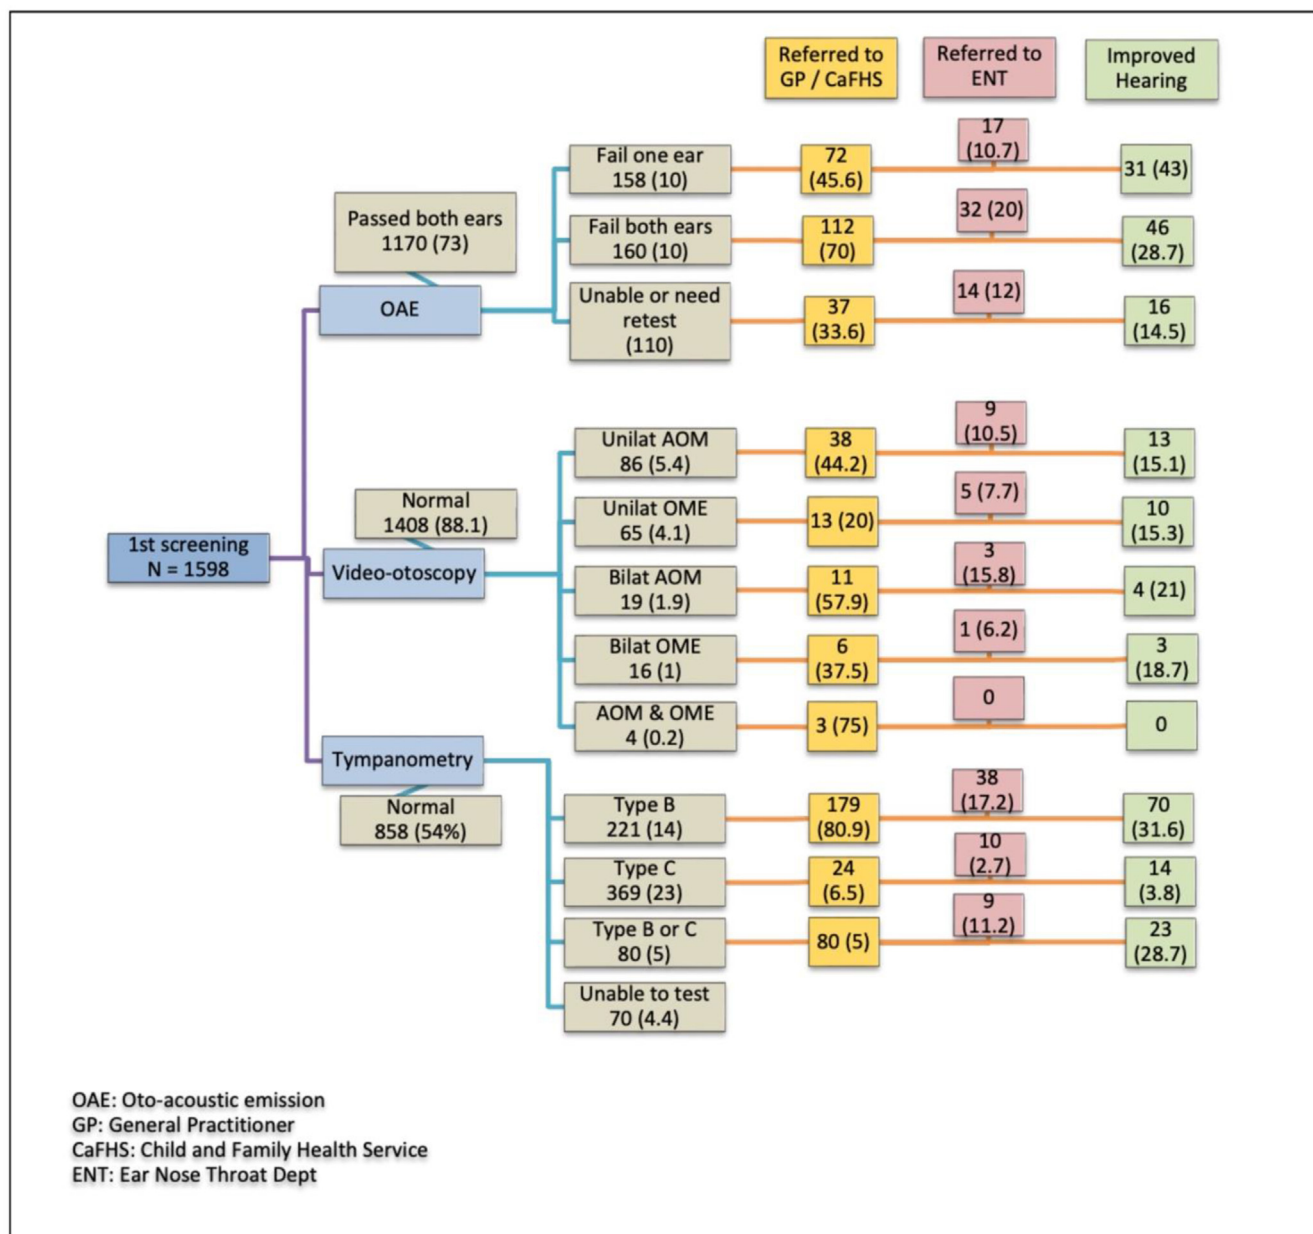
Referred to GP / CaFHS

Referred to ENT

Improved Hearing

1st screening N = 1598

OAE

Passed both ears 1170 (73)

Fail one ear 158 (10)

72 (45.6)

17 (10.7)

31 (43)

Fail both ears 160 (10)

112 (70)

32 (20)

46 (28.7)

Unable or need retest (110)

37 (33.6)

14 (12)

16 (14.5)

Video-otoscopy

Normal 1408 (88.1)

Unilat AOM 86 (5.4)

38 (44.2)

9 (10.5)

13 (15.1)

Unilat OME 65 (4.1)

13 (20)

5 (7.7)

10 (15.3)

Bilat AOM 19 (1.9)

11 (57.9)

3 (15.8)

4 (21)

Bilat OME 16 (1)

6 (37.5)

1 (6.2)

3 (18.7)

AOM & OME 4 (0.2)

3 (75)

0

0

Tympanometry

Normal 858 (54%)

Type B 221 (14)

179 (80.9)

38 (17.2)

70 (31.6)

Type C 369 (23)

24 (6.5)

10 (2.7)

14 (3.8)

Type B or C 80 (5)

80 (5)

9 (11.2)

23 (28.7)

Unable to test 70 (4.4)

OAE: Oto-acoustic emission
GP: General Practitioner
CaFHS: Child and Family Health Service
ENT: Ear Nose Throat Dept